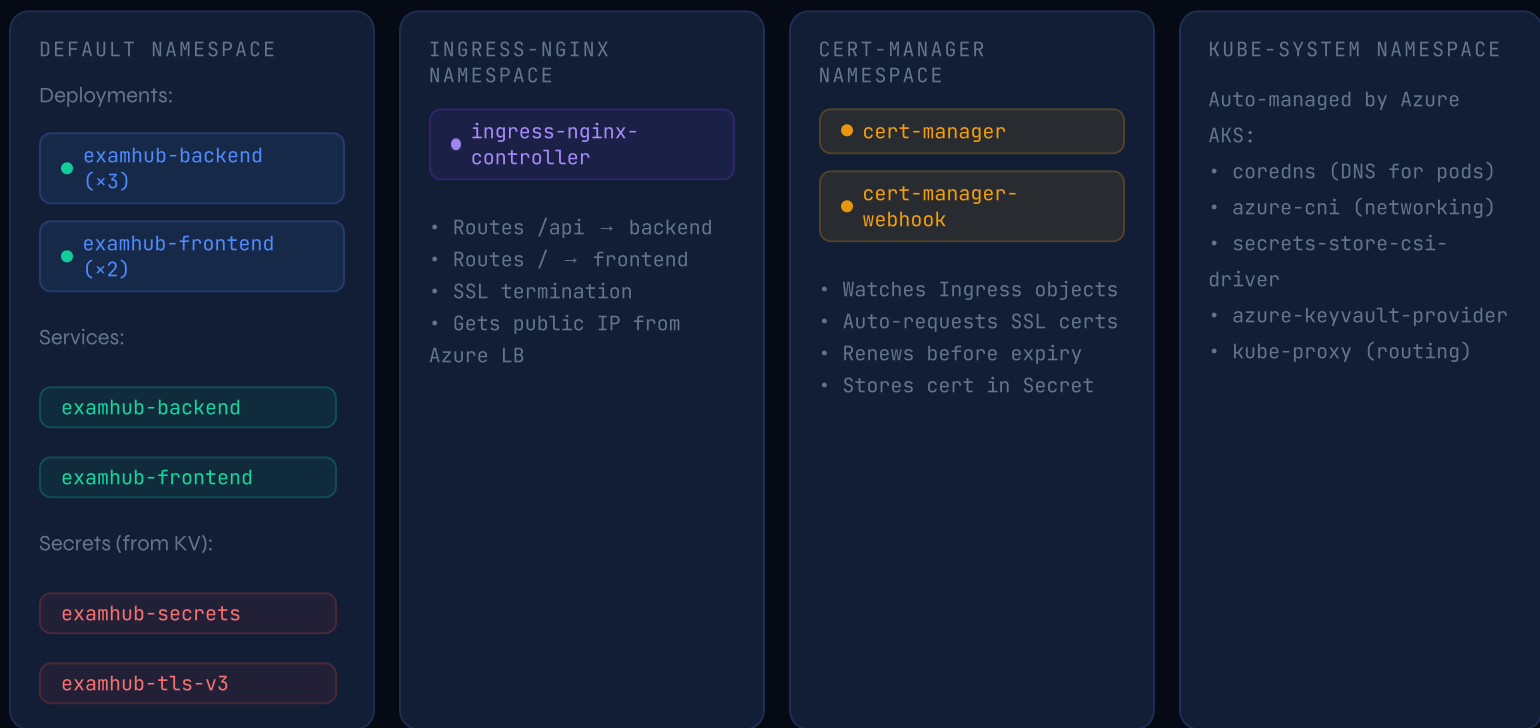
DEFAULT NAMESPACE

Deployments:

examhub-backend (×3)

examhub-frontend (×2)

Services:

examhub-backend

examhub-frontend

Secrets (from KV):

examhub-secrets

examhub-tls-v3

INGRESS-NGINX NAMESPACE

ingress-nginx-controller

• Routes /api → backend
• Routes / → frontend
• SSL termination
• Gets public IP from Azure LB

CERT-MANAGER NAMESPACE

cert-manager

cert-manager-webhook

• Watches Ingress objects
• Auto-requests SSL certs
• Renews before expiry
• Stores cert in Secret

KUBE-SYSTEM NAMESPACE

Auto-managed by Azure AKS:
• coredns (DNS for pods)
• azure-cni (networking)
• secrets-store-csi-driver
• azure-keyvault-provider
• kube-proxy (routing)